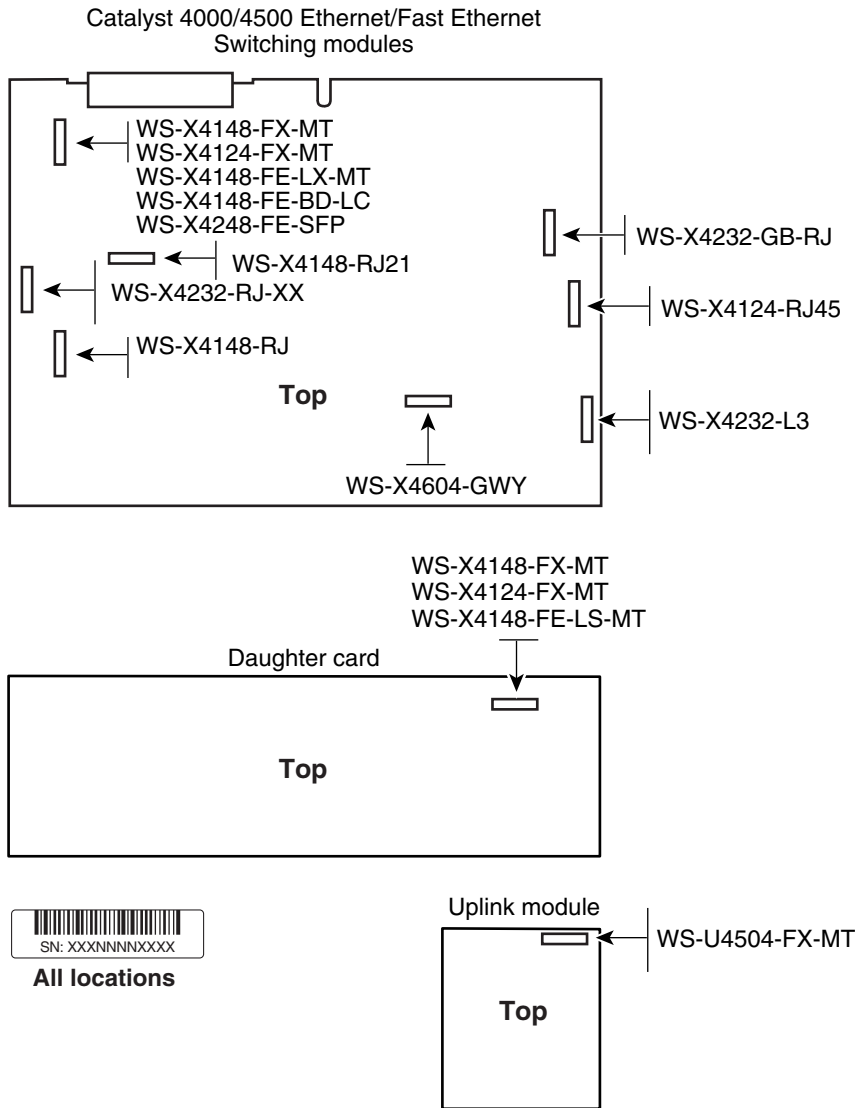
Catalyst 4000/4500 Ethernet/Fast Ethernet Switching modules

WS-X4148-FX-MT
WS-X4124-FX-MT
WS-X4148-FE-LX-MT
WS-X4148-FE-BD-LC
WS-X4248-FE-SFP

WS-X4232-GB-RJ

WS-X4148-RJ21

WS-X4232-RJ-XX

WS-X4124-RJ45

WS-X4148-RJ

Top

WS-X4232-L3

WS-X4604-GWY

WS-X4148-FX-MT
WS-X4124-FX-MT
WS-X4148-FE-LS-MT

Daughter card

Top

SN: XXXNNNNXXXX

All locations

Uplink module

WS-U4504-FX-MT

Top